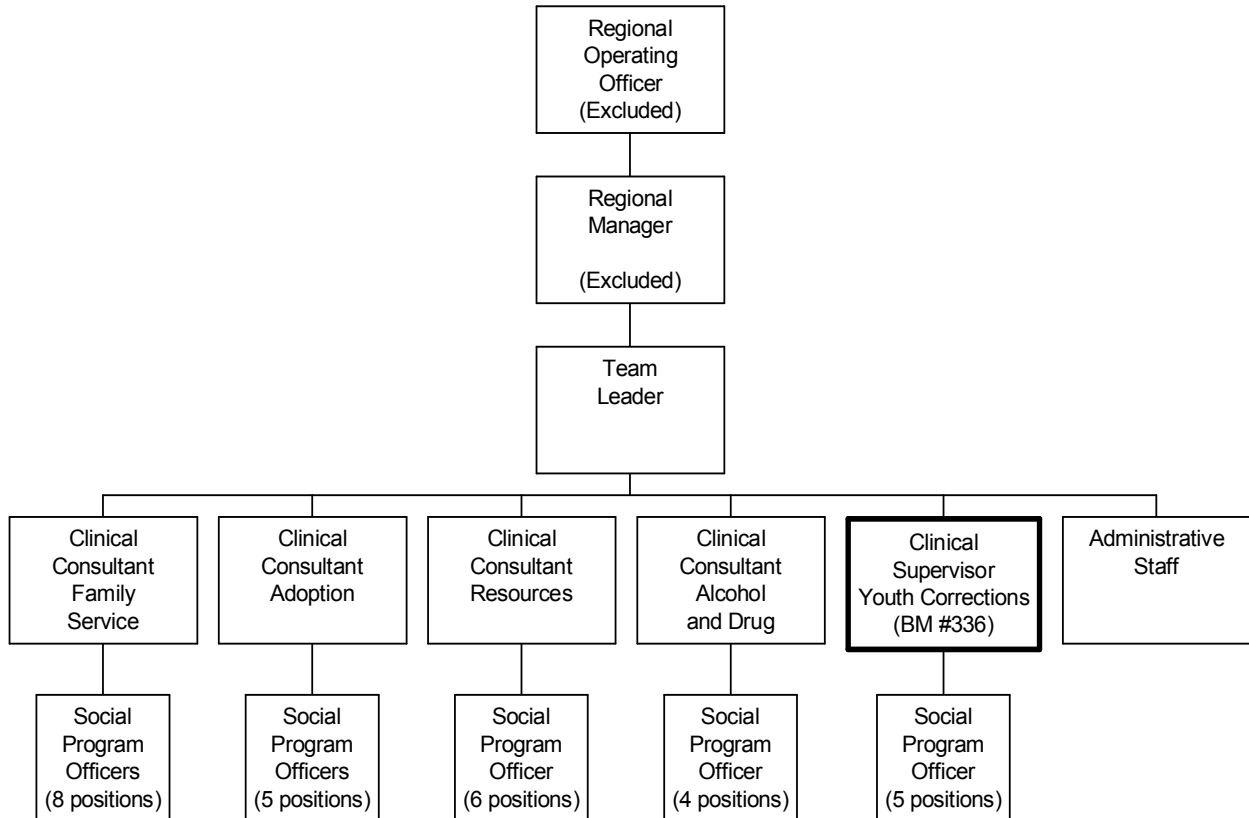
Regional Operating Officer (Excluded)

Regional Manager

(Excluded)

Team Leader

Clinical Consultant Family Service

Clinical Consultant Adoption

Clinical Consultant Resources

Clinical Consultant Alcohol and Drug

Clinical Supervisor Youth Corrections (BM #336)

Administrative Staff

Social Program Officers (8 positions)

Social Program Officers (5 positions)

Social Program Officer (6 positions)

Social Program Officer (4 positions)

Social Program Officer (5 positions)